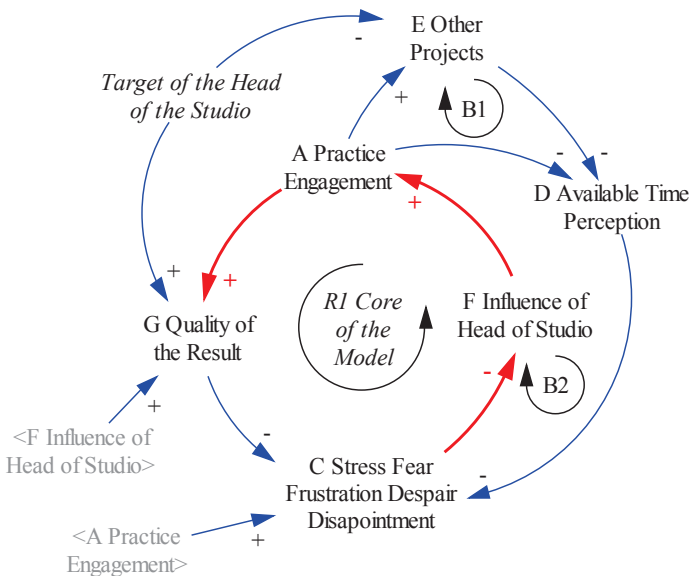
E Other Projects

Target of the Head of the Studio

B1

A Practice Engagement

D Available Time Perception

G Quality of the Result

R1 Core of the Model

F Influence of Head of Studio

B2

<F Influence of Head of Studio>

C Stress Fear Frustration Despair Disapointment

<A Practice Engagement>

-
+
-
-
+
+
+
+
-
-
+
-
+